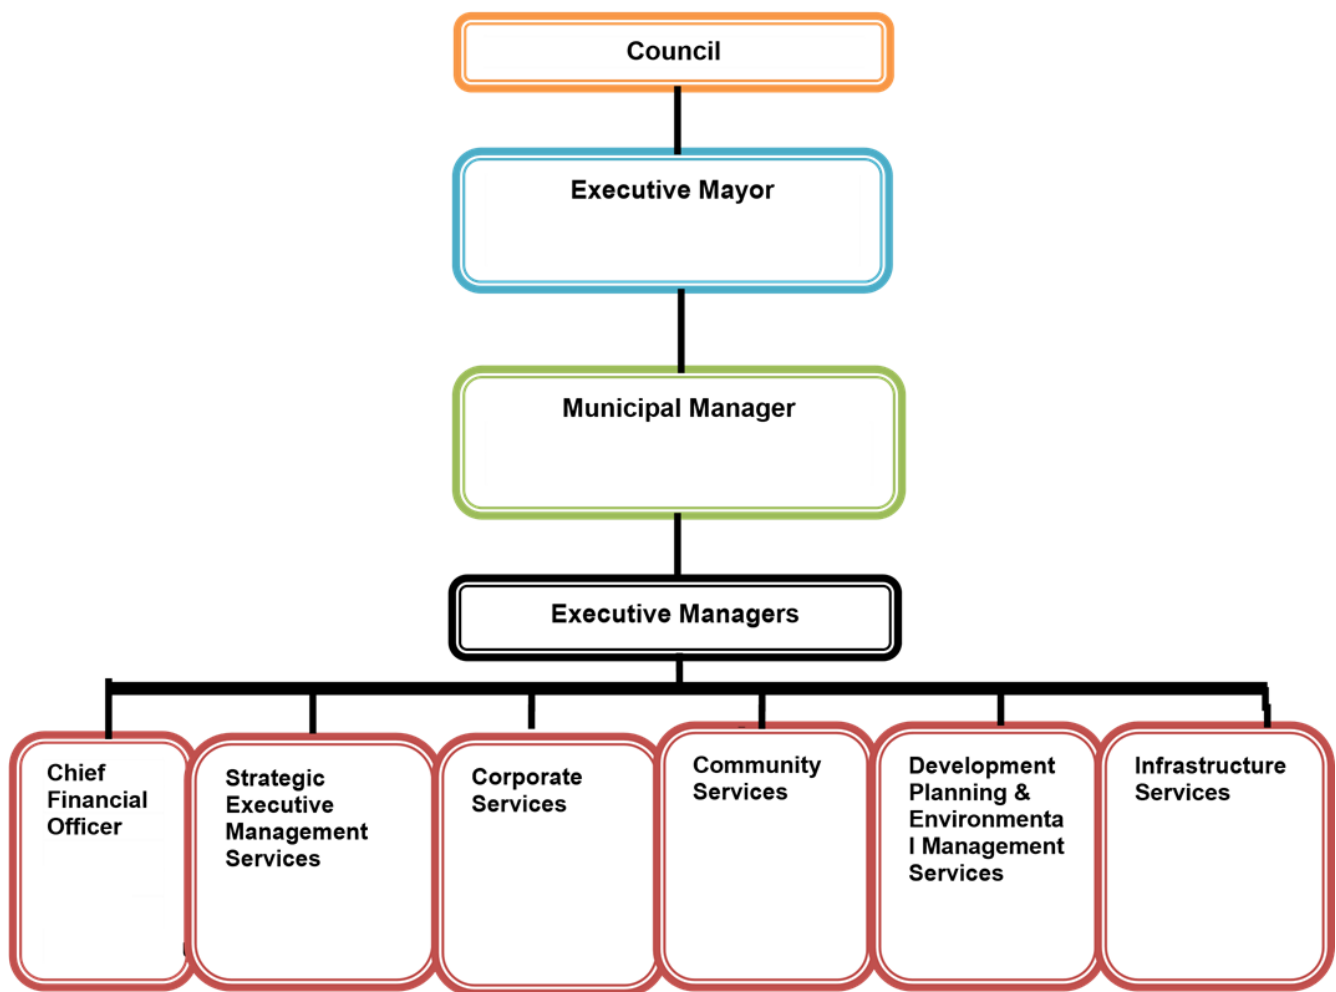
Council

Executive Mayor

Municipal Manager

Executive Managers

Chief Financial Officer

Strategic Executive Management Services

Corporate Services

Community Services

Development Planning & Environmenta l Management Services

Infrastructure Services